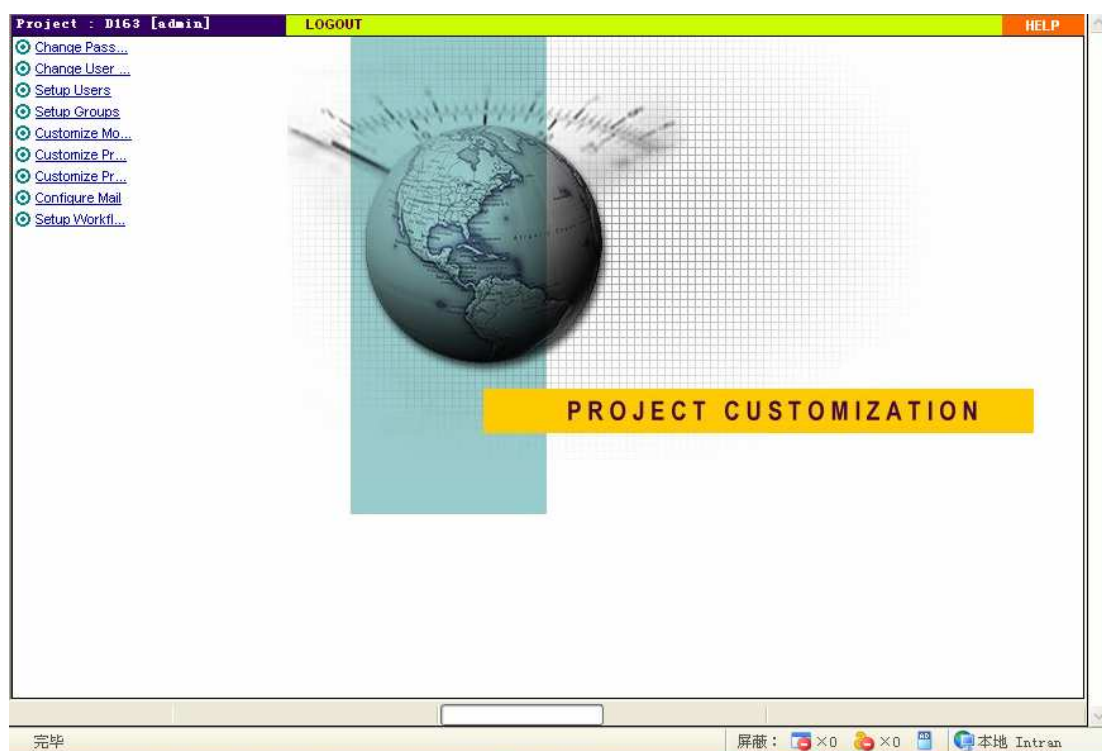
Project : D163 [admin]
LOGOUT
HELP

Change Pass...
Change User ...
Setup Users
Setup Groups
Customize Mo...
Customize Pr...
Customize Pr...
Configure Mail
Setup Workfl...

PROJECT CUSTOMIZATION

完毕
屏蔽： ×0 ×0
本地 Intran